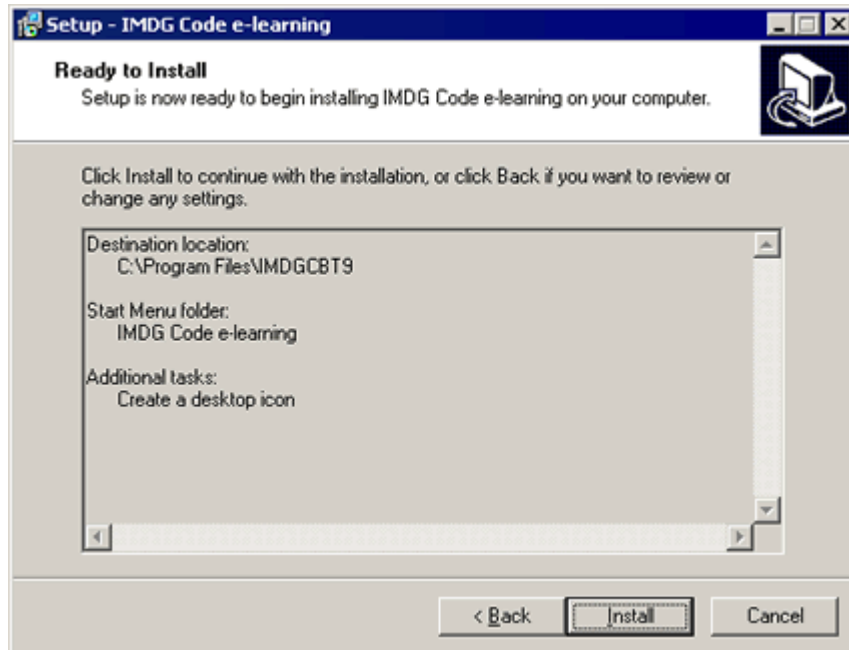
Setup - IMDG Code e-learning

Ready to Install
Setup is now ready to begin installing IMDG Code e-learning on your computer.

Click Install to continue with the installation, or click Back if you want to review or change any settings.

Destination location:
C:\Program Files\IMDGCBT9

Start Menu folder:
IMDG Code e-learning

Additional tasks:
Create a desktop icon

< Back
Install
Cancel